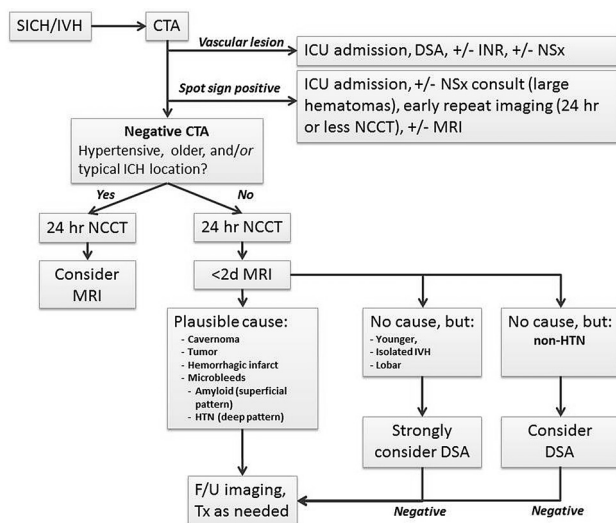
SICH/IVH

CTA

Vascular lesion

ICU admission, DSA, +/- INR, +/- NSx

Spot sign positive

ICU admission, +/- NSx consult (large hematomas), early repeat imaging (24 hr or less NCCT), +/- MRI

Negative CTA
Hypertensive, older, and/or typical ICH location?

Yes

No

24 hr NCCT

24 hr NCCT

Consider MRI

<2d MRI

Plausible cause:
- Cavernoma
- Tumor
- Hemorrhagic infarct
- Microbleeds
- Amyloid (superficial pattern)
- HTN (deep pattern)

No cause, but:
- Younger,
- Isolated IVH
- Lobar

No cause, but:
non-HTN

Strongly consider DSA

Consider DSA

F/U imaging, Tx as needed

Negative

Negative